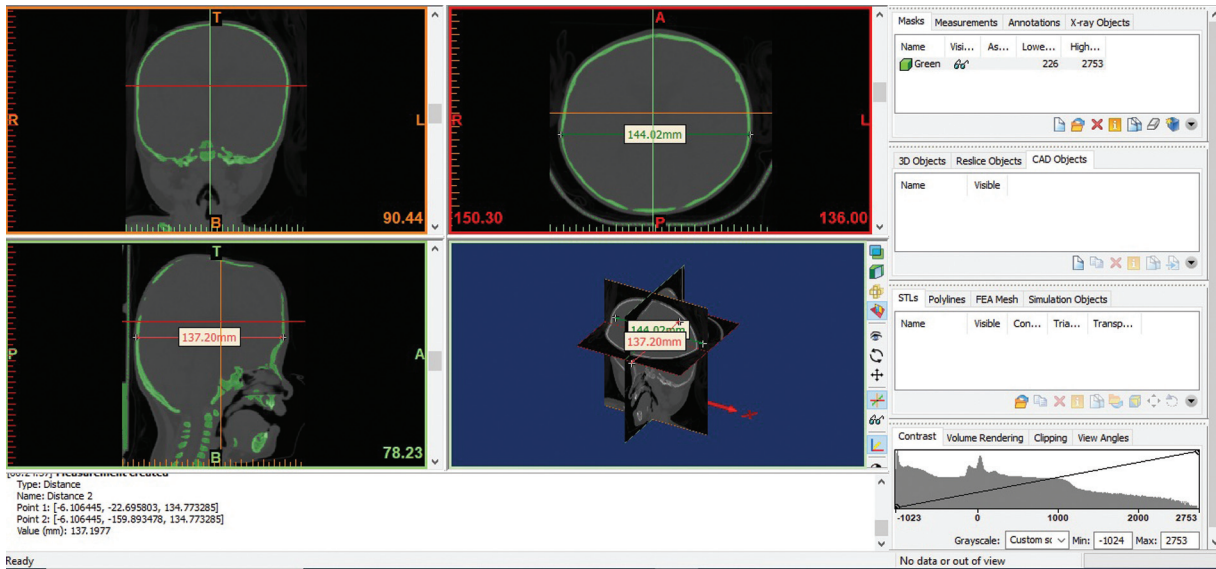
T
R
L
B
90.44

A
R
L
144.02mm
P
150.30
136.00

T
P
A
137.20mm
B
78.23

144.02mm
137.20mm

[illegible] Measurement created
Type: Distance
Name: Distance 2
Point 1: [-6.106445, -22.695803, 134.773285]
Point 2: [-6.106445, -159.893478, 134.773285]
Value (mm): 137.1977

Ready

Masks | Measurements | Annotations | X-ray Objects

| Name | Visi... | As... | Lowe... | High... |
|---|---|---|---|---|
| Green | | | 226 | 2753 |

3D Objects | Reslice Objects | CAD Objects

| Name | Visible |
|---|---|

STLs | Polylines | FEA Mesh | Simulation Objects

| Name | Visible | Con... | Tria... | Transp... |
|---|---|---|---|---|

Contrast | Volume Rendering | Clipping | View Angles

-1023 0 1000 2000 2753

Grayscale: Custom sc Min: -1024 Max: 2753

No data or out of view